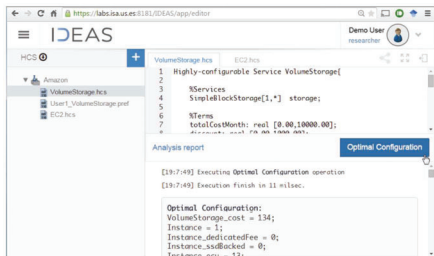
https://labs.isa.us.es:8181/IDEAS/app/editor

IDEAS

Demo User
researcher

HCS

Amazon
VolumeStorage.hcs
User1_VolumeStorage.pref
EC2.hcs

VolumeStorage.hcs
EC2.hcs

1 Highly-configurable Service VolumeStorage{
2
3 %Services
4 SimpleBlockStorage[1,*] storage;
5
6 %Terms
7 TotalCostMonth: real [0.00,10000.00];
8 discounts real [0.00,1000.00];

Analysis report

Optimal Configuration

[19:7:49] Executing Optimal Configuration operation
[19:7:49] Execution finish in 11 milsec.

Optimal Configuration:
VolumeStorage_cost = 134;
Instance = 1;
Instance_dedicatedFee = 0;
Instance_ssdBacked = 0;
Instance_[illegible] = 12;